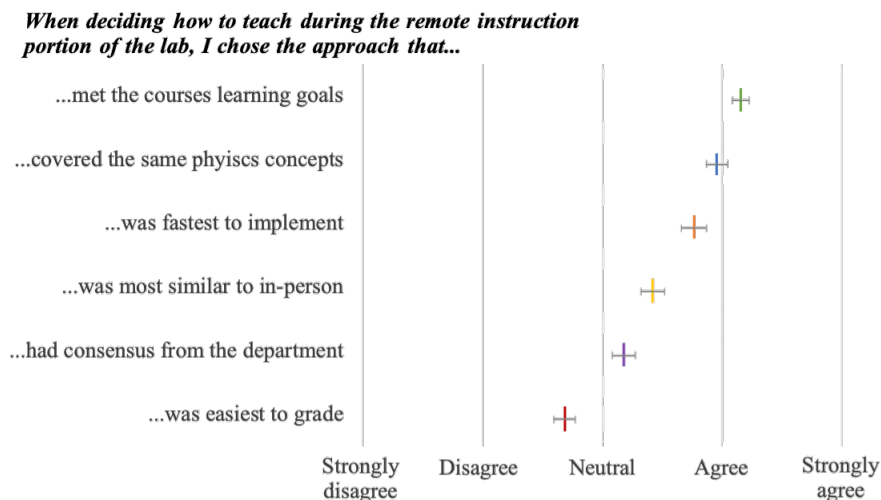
When deciding how to teach during the remote instruction portion of the lab, I chose the approach that...

...met the courses learning goals

...covered the same phyiscs concepts

...was fastest to implement

...was most similar to in-person

...had consensus from the department

...was easiest to grade

Strongly disagree

Disagree

Neutral

Agree

Strongly agree